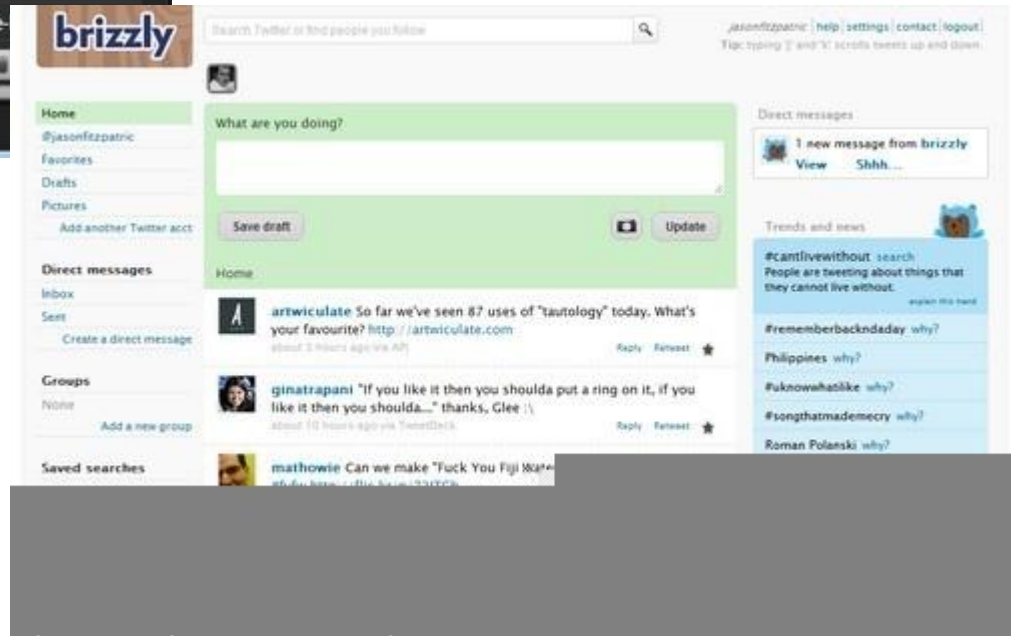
brizzly

Search Twitter or find people you follow

jasonfitzpatric | help | settings | contact | logout
Tip: typing 'j' and 'k' scrolls tweets up and down.

Home
@jasonfitzpatric
Favorites
Drafts
Pictures
Add another Twitter acct

Direct messages
Inbox
Sent
Create a direct message

Groups
None
Add a new group

Saved searches

What are you doing?

Save draft

Update

Home

artwiculate So far we've seen 87 uses of "tautology" today. What's your favourite? http://artwiculate.com
about 3 hours ago via API
Reply Retweet

ginatrapani "If you like it then you shoulda put a ring on it, if you like it then you shoulda..." thanks, Glee :\
about 10 hours ago via TweetDeck
Reply Retweet

mathowie Can we make "Fuck You Fiji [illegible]
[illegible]

Direct messages
1 new message from brizzly
View Shhh...

Trends and news
#cantlivewithout search
People are tweeting about things that they cannot live without.
explain this trend
#rememberbackndaday why?
Philippines why?
#uknowwhatilike why?
#songthatmademecry why?
Roman Polanski why?